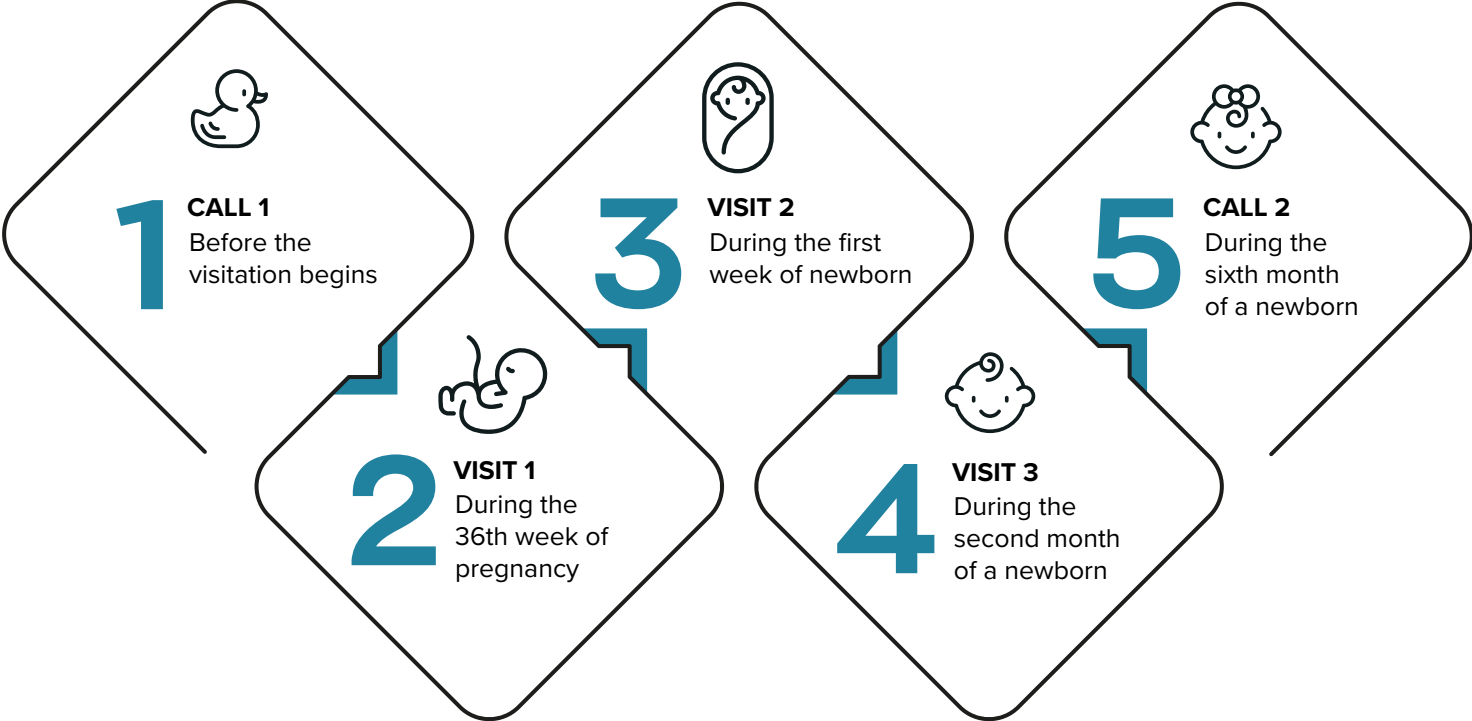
1
CALL 1
Before the visitation begins

2
VISIT 1
During the 36th week of pregnancy

3
VISIT 2
During the first week of newborn

4
VISIT 3
During the second month of a newborn

5
CALL 2
During the sixth month of a newborn